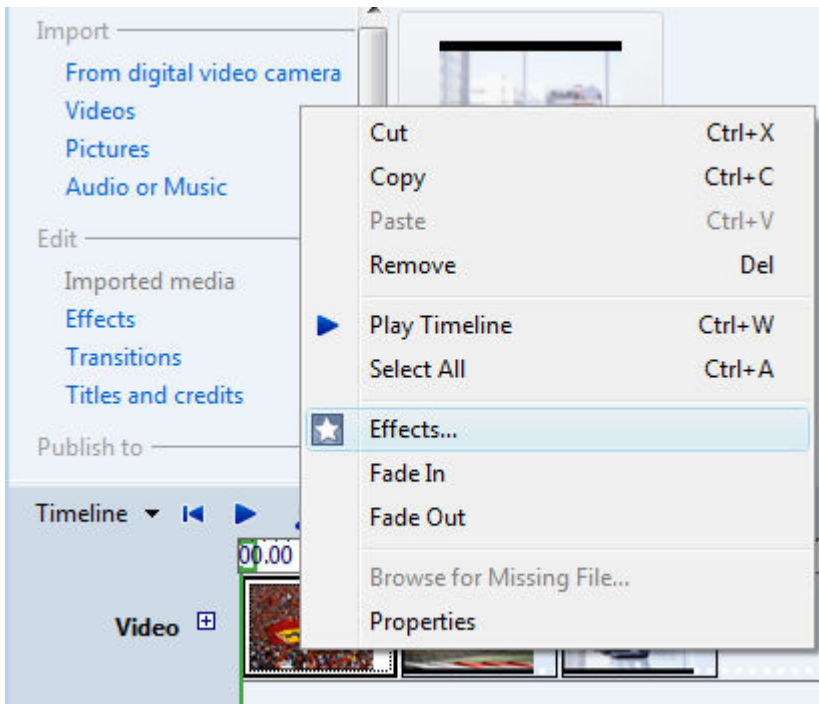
Import
From digital video camera
Videos
Pictures
Audio or Music

Edit
Imported media
Effects
Transitions
Titles and credits

Publish to

Timeline

00.00

Video

Cut Ctrl+X
Copy Ctrl+C
Paste Ctrl+V
Remove Del
Play Timeline Ctrl+W
Select All Ctrl+A
Effects...
Fade In
Fade Out
Browse for Missing File...
Properties